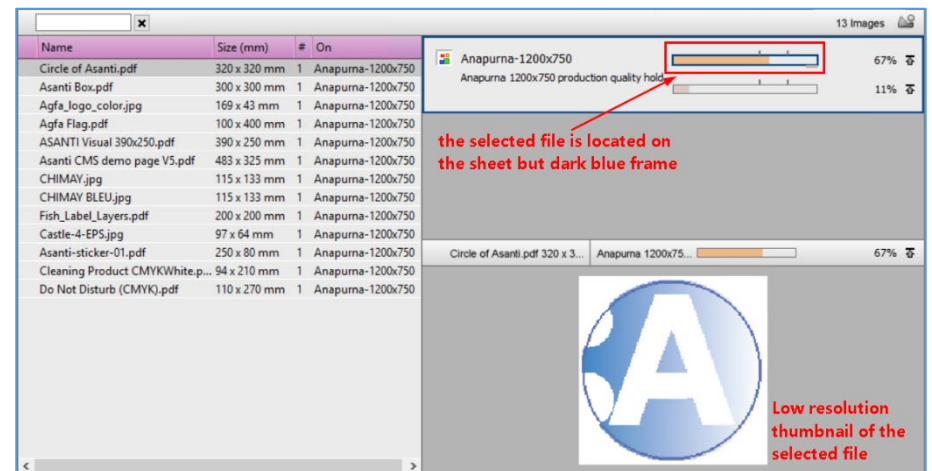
×

13 Images

| Name | Size (mm) | # | On |
|---|---|---|---|
| Circle of Asanti.pdf | 320 x 320 mm | 1 | Anapurna-1200x750 |
| Asanti Box.pdf | 300 x 300 mm | 1 | Anapurna-1200x750 |
| Agfa_logo_color.jpg | 169 x 43 mm | 1 | Anapurna-1200x750 |
| Agfa Flag.pdf | 100 x 400 mm | 1 | Anapurna-1200x750 |
| ASANTI Visual 390x250.pdf | 390 x 250 mm | 1 | Anapurna-1200x750 |
| Asanti CMS demo page V5.pdf | 483 x 325 mm | 1 | Anapurna-1200x750 |
| CHIMAY.jpg | 115 x 133 mm | 1 | Anapurna-1200x750 |
| CHIMAY BLEU.jpg | 115 x 133 mm | 1 | Anapurna-1200x750 |
| Fish_Label_Layers.pdf | 200 x 200 mm | 1 | Anapurna-1200x750 |
| Castle-4-EPS.jpg | 97 x 64 mm | 1 | Anapurna-1200x750 |
| Asanti-sticker-01.pdf | 250 x 80 mm | 1 | Anapurna-1200x750 |
| Cleaning Product CMYKWhite.p... | 94 x 210 mm | 1 | Anapurna-1200x750 |
| Do Not Disturb (CMYK).pdf | 110 x 270 mm | 1 | Anapurna-1200x750 |

Anapurna-1200x750
Anapurna 1200x750 production quality hold
67%
11%

the selected file is located on the sheet but dark blue frame

Circle of Asanti.pdf 320 x 3... Anapurna 1200x75... 67%

Low resolution thumbnail of the selected file